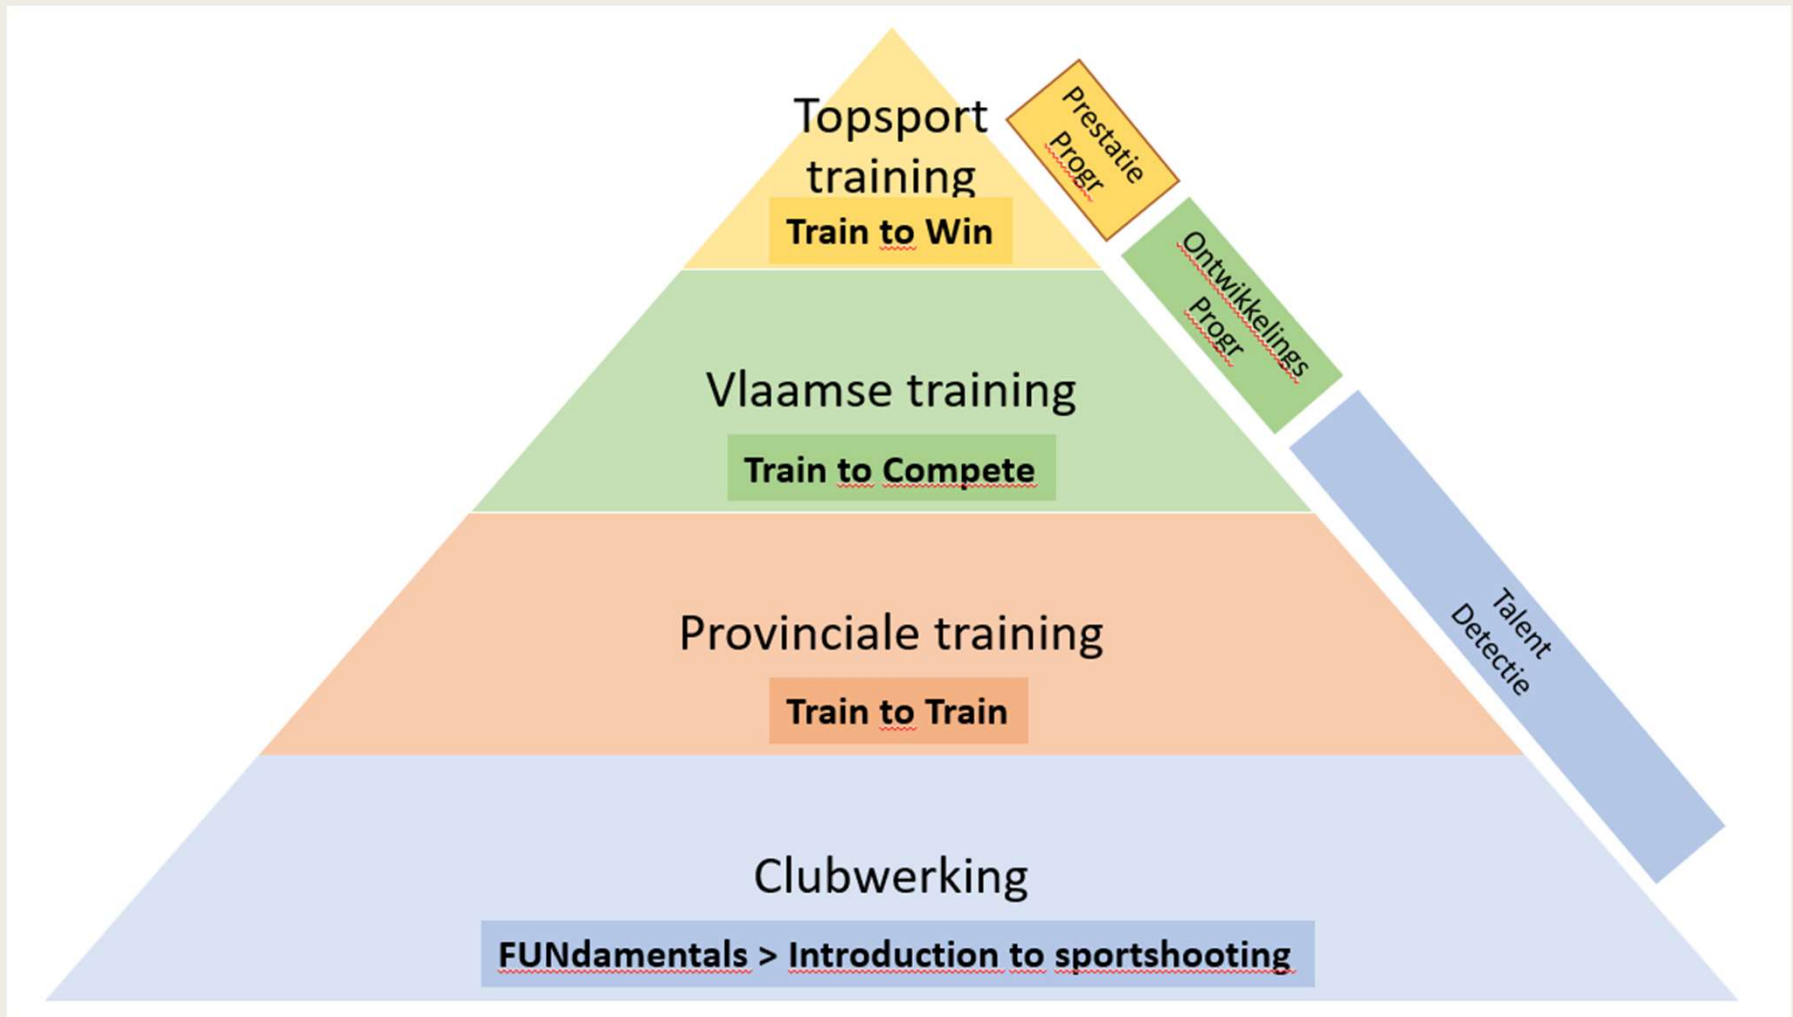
Topsport training

Train to Win

Prestatie Progr

Ontwikkelings Progr

Vlaamse training

Train to Compete

Talent Detectie

Provinciale training

Train to Train

Clubwerking

FUNdamentals > Introduction to sportshooting